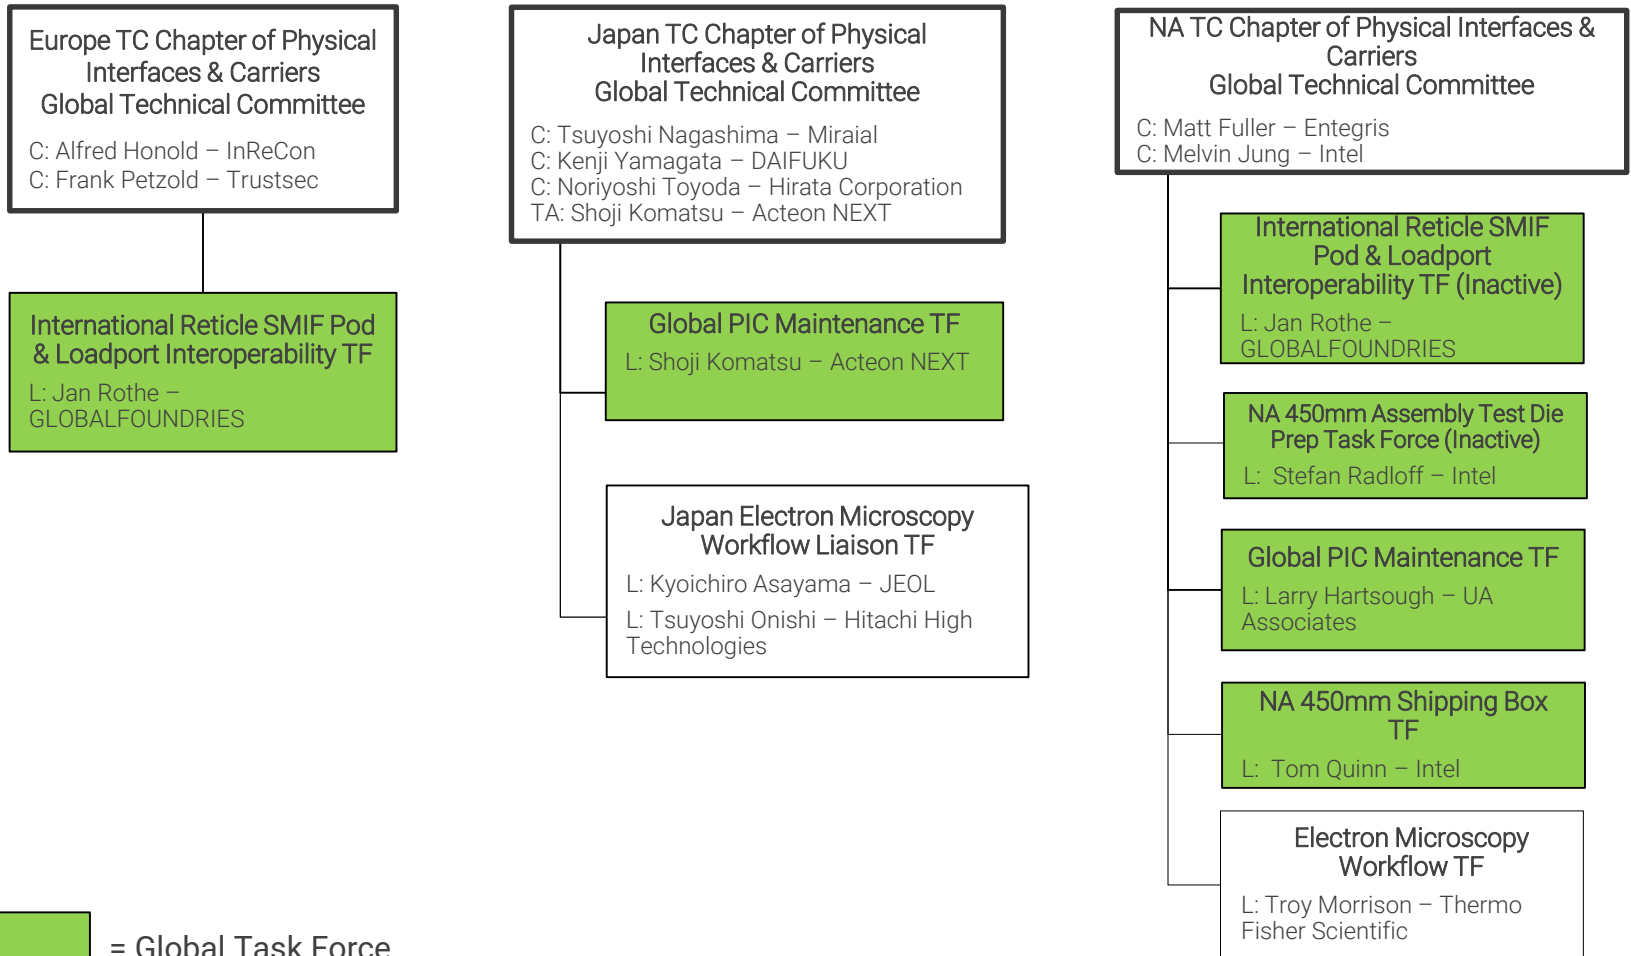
Europe TC Chapter of Physical Interfaces & Carriers
Global Technical Committee

C: Alfred Honold – InReCon
C: Frank Petzold – Trustsec

International Reticle SMIF Pod & Loadport Interoperability TF

L: Jan Rothe – GLOBALFOUNDRIES

Japan TC Chapter of Physical Interfaces & Carriers
Global Technical Committee

C: Tsuyoshi Nagashima – Miraial
C: Kenji Yamagata – DAIFUKU
C: Noriyoshi Toyoda – Hirata Corporation
TA: Shoji Komatsu – Acteon NEXT

Global PIC Maintenance TF

L: Shoji Komatsu – Acteon NEXT

Japan Electron Microscopy Workflow Liaison TF

L: Kyoichiro Asayama – JEOL
L: Tsuyoshi Onishi – Hitachi High Technologies

NA TC Chapter of Physical Interfaces & Carriers
Global Technical Committee

C: Matt Fuller – Entegris
C: Melvin Jung – Intel

International Reticle SMIF Pod & Loadport Interoperability TF (Inactive)

L: Jan Rothe – GLOBALFOUNDRIES

NA 450mm Assembly Test Die Prep Task Force (Inactive)

L: Stefan Radloff – Intel

Global PIC Maintenance TF

L: Larry Hartsough – UA Associates

NA 450mm Shipping Box TF

L: Tom Quinn – Intel

Electron Microscopy Workflow TF

L: Troy Morrison – Thermo Fisher Scientific

= Global Task Force